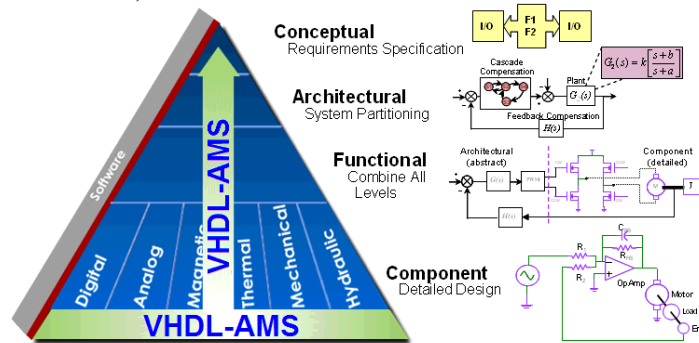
Software

VHDL-AMS

Digital
Analog
Magnetic
Thermal
Mechanical
Hydraulic

VHDL-AMS

Conceptual
Requirements Specification

I/O
F1
F2
I/O

Architectural
System Partitioning

Cascade Compensation
Plant
$G_c(s) = k\left[\frac{s+b}{s+a}\right]$
$G(s)$
Feedback Compensation
$H(s)$

Functional
Combine All Levels

Architectural (abstract)
Component (detailed)
$G(s)$
PWM
$H(s)$
M

Component
Detailed Design

$R_1$
$R_2$
$C_F$
$R_{F2}$
OpAmp
Motor
Load
En